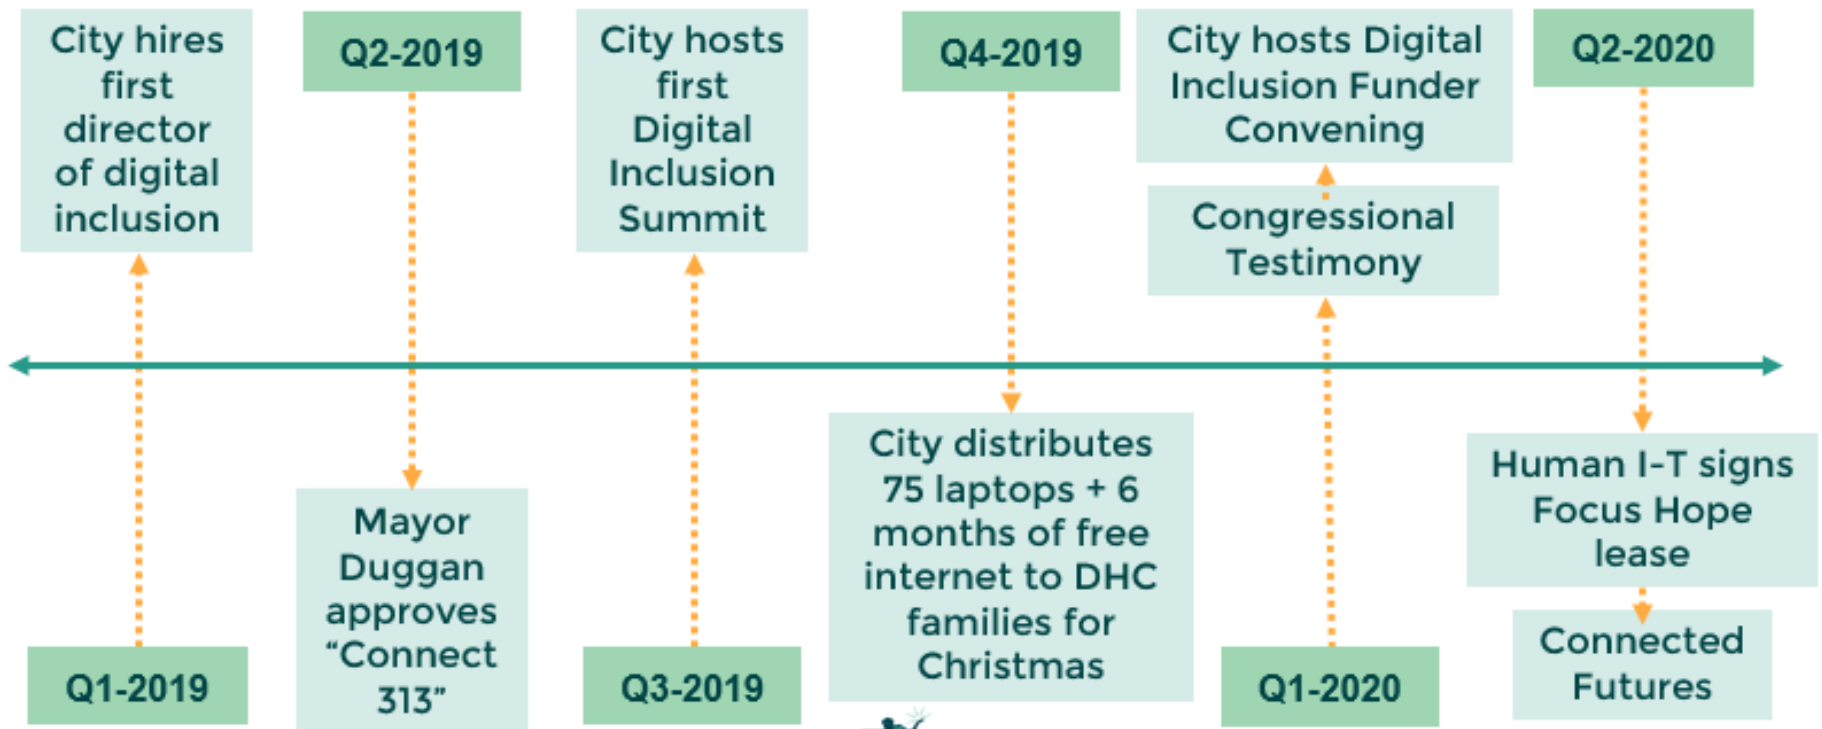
City hires first director of digital inclusion

Q1-2019

Q2-2019

Mayor Duggan approves “Connect 313”

City hosts first Digital Inclusion Summit

Q3-2019

Q4-2019

City distributes 75 laptops + 6 months of free internet to DHC families for Christmas

City hosts Digital Inclusion Funder Convening

Congressional Testimony

Q1-2020

Q2-2020

Human I-T signs Focus Hope lease

Connected Futures